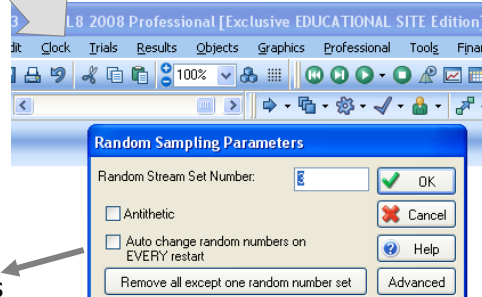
3 L8 2008 Professional [Exclusive EDUCATIONAL SITE Edition]

dit Clock Trials Results Objects Graphics Professional Tools Fina

100%

Random Sampling Parameters

Random Stream Set Number: 3

OK

Antithetic

Cancel

Auto change random numbers on EVERY restart

Help

Remove all except one random number set

Advanced

s